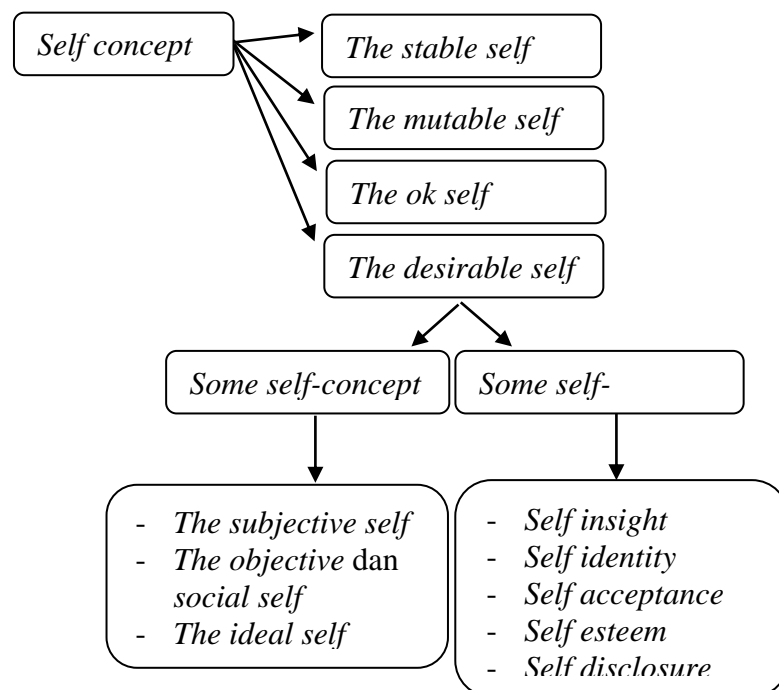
Self concept

The stable self

The mutable self

The ok self

The desirable self

Some self-concept

Some self-

- The subjective self
- The objective dan social self
- The ideal self

- Self insight
- Self identity
- Self acceptance
- Self esteem
- Self disclosure